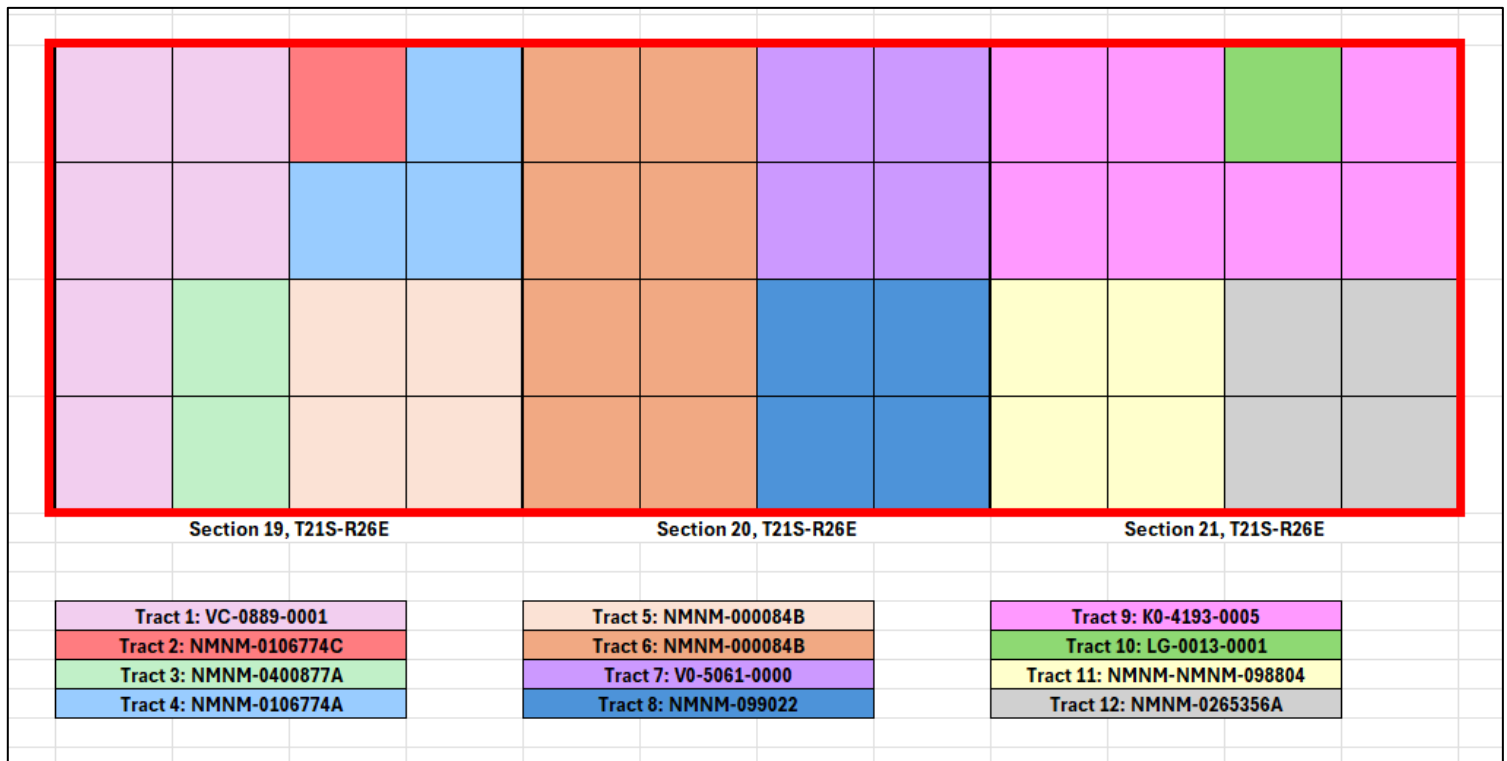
Section 19, T21S-R26E

Section 20, T21S-R26E

Section 21, T21S-R26E

Tract 1: VC-0889-0001
Tract 2: NMNM-0106774C
Tract 3: NMNM-0400877A
Tract 4: NMNM-0106774A

Tract 5: NMNM-000084B
Tract 6: NMNM-000084B
Tract 7: V0-5061-0000
Tract 8: NMNM-099022

Tract 9: K0-4193-0005
Tract 10: LG-0013-0001
Tract 11: NMNM-NMNM-098804
Tract 12: NMNM-0265356A